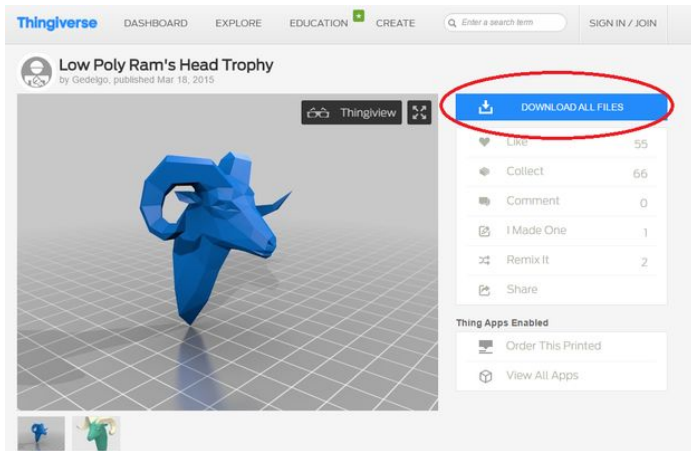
Thingiverse DASHBOARD EXPLORE EDUCATION CREATE Enter a search term SIGN IN / JOIN

Low Poly Ram's Head Trophy
by Gedelgo, published Mar 18, 2015

Thingiview

DOWNLOAD ALL FILES

Like 55
Collect 66
Comment 0
I Made One 1
Remix It 2
Share

Thing Apps Enabled
Order This Printed
View All Apps